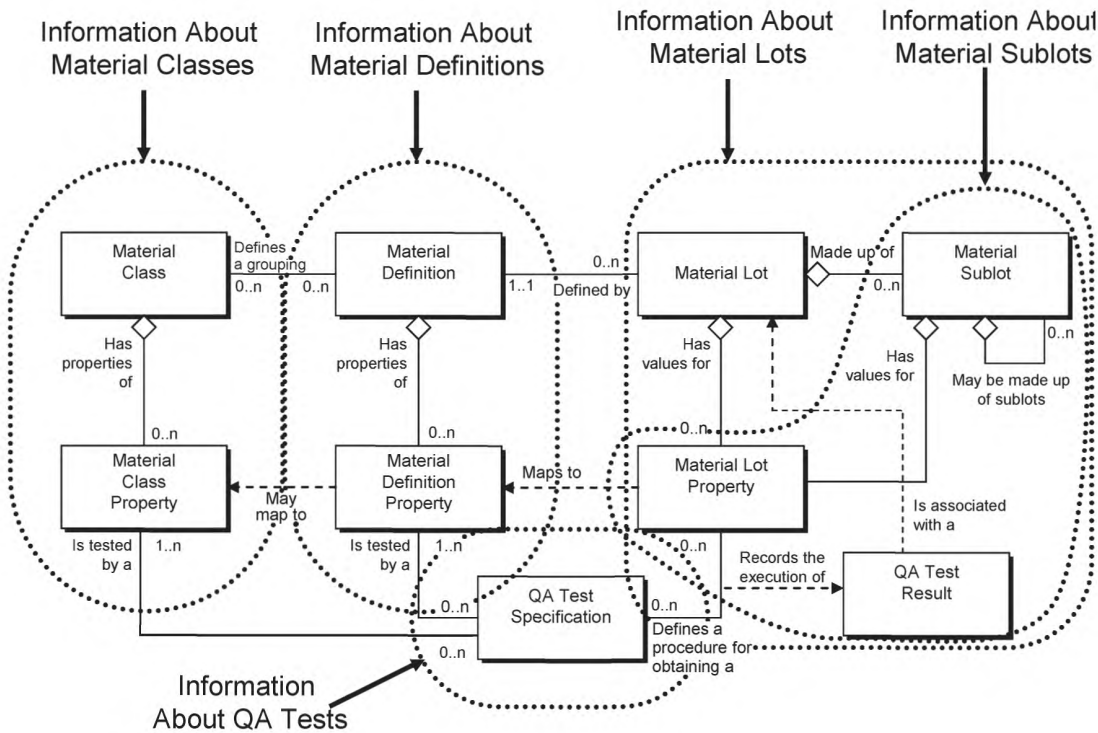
Information About Material Classes

Information About Material Definitions

Information About Material Lots

Information About Material Sublots

Material Class

Defines a grouping

0..n

0..n

Material Definition

1..1

0..n

Defined by

Material Lot

Made up of

0..n

Material Sublot

Has properties of

Has properties of

Has values for

Has values for

0..n

May be made up of sublots

0..n

0..n

0..n

Material Class Property

May map to

Material Definition Property

Maps to

Material Lot Property

Is associated with a

Is tested by a

1..n

Is tested by a

1..n

0..n

Records the execution of

QA Test Result

0..n

QA Test Specification

0..n

Defines a procedure for obtaining a

0..n

Information About QA Tests